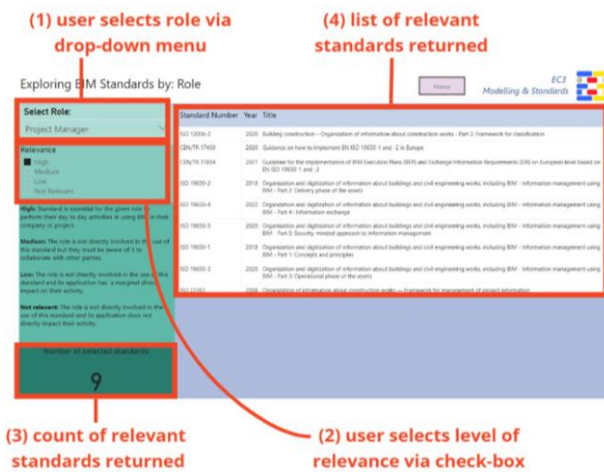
(1) user selects role via drop-down menu

(4) list of relevant standards returned

Exploring BIM Standards by: Role

Home

EC3 Modelling & Standards

Select Role:

Project Manager

Relevance

High

Medium

Low

Not Relevant

High: Standard is essential for the given role to perform their day to day activities in using BIM in their company or project.

Medium: The role is not directly involved in the use of the standard but they must be aware of it to collaborate with other parties.

Low: The role is not directly involved in the use of the standard and its application has a marginal direct impact on their activity.

Not relevant: The role is not directly involved in the use of this standard and its application does not directly impact their activity.

Number of selected standards

9

| Standard Number | Year | Title |
|---|---|---|
| ISO 12006-2 | 2020 | Building construction – Organization of information about construction works - Part 2: Framework for classification |
| CEN/TR 17439 | 2020 | Guidance on how to implement EN ISO 19650-1 and -2 in Europe |
| CEN/TS 17654 | 2021 | Guideline for the implementation of BIM Execution Plans (BEP) and Exchange Information Requirements (EIR) on European level based on EN ISO 19650-1 and -2 |
| ISO 19650-2 | 2018 | Organization and digitization of information about buildings and civil engineering works, including BIM - Information management using BIM - Part 2: Delivery phase of the assets |
| ISO 19650-4 | 2022 | Organization and digitization of information about buildings and civil engineering works, including BIM - Information management using BIM - Part 4: Information exchange |
| ISO 19650-5 | 2020 | Organization and digitization of information about buildings and civil engineering works, including BIM - Information management using BIM - Part 5: Security-minded approach to information management |
| ISO 19650-1 | 2018 | Organization and digitization of information about buildings and civil engineering works, including BIM - Information management using BIM - Part 1: Concepts and principles |
| ISO 19650-3 | 2020 | Organization and digitization of information about buildings and civil engineering works, including BIM - Information management using BIM - Part 3: Operational phase of the assets |
| ISO 12911 | 2006 | Organization of information about construction works — Framework for management of project information |

(3) count of relevant standards returned

(2) user selects level of relevance via check-box